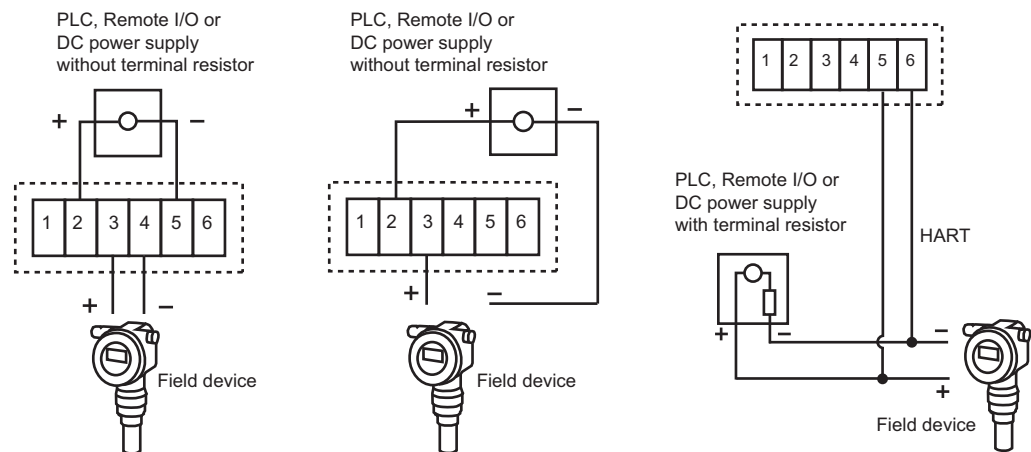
PLC, Remote I/O or DC power supply without terminal resistor

+ −

1 2 3 4 5 6

+ −

Field device

PLC, Remote I/O or DC power supply without terminal resistor

+ −

1 2 3 4 5 6

+ −

Field device

1 2 3 4 5 6

PLC, Remote I/O or DC power supply with terminal resistor

HART

+ −

−

+

Field device